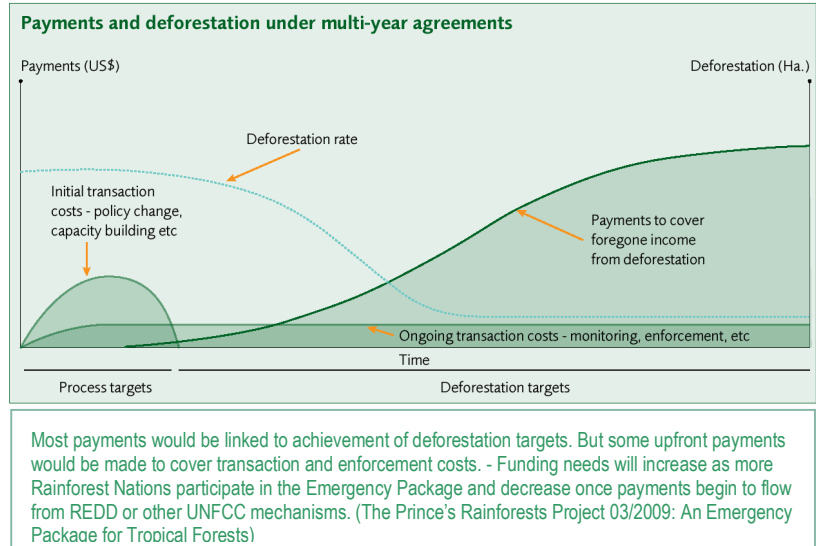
Payments and deforestation under multi-year agreements

Payments (US$)

Deforestation (Ha.)

Deforestation rate

Initial transaction costs - policy change, capacity building etc

Payments to cover foregone income from deforestation

Ongoing transaction costs - monitoring, enforcement, etc

Time

Process targets

Deforestation targets

Most payments would be linked to achievement of deforestation targets. But some upfront payments would be made to cover transaction and enforcement costs. - Funding needs will increase as more Rainforest Nations participate in the Emergency Package and decrease once payments begin to flow from REDD or other UNFCC mechanisms. (The Prince's Rainforests Project 03/2009: An Emergency Package for Tropical Forests)